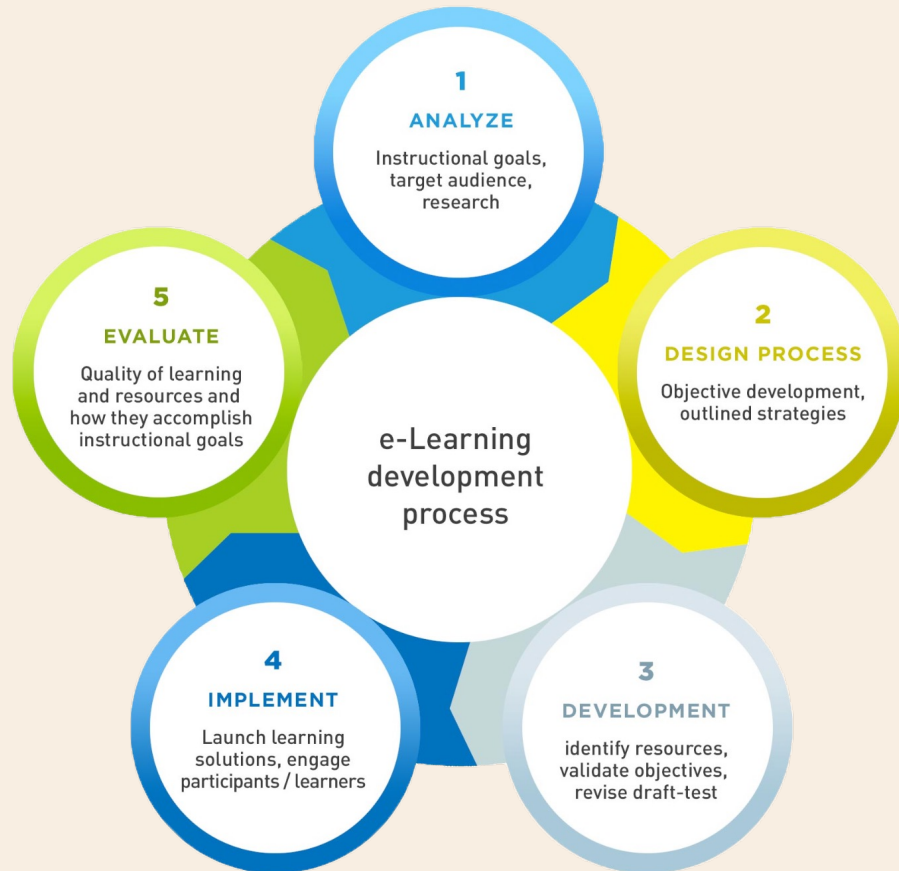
e-Learning development process

1
ANALYZE
Instructional goals, target audience, research

2
DESIGN PROCESS
Objective development, outlined strategies

3
DEVELOPMENT
identify resources, validate objectives, revise draft-test

4
IMPLEMENT
Launch learning solutions, engage participants / learners

5
EVALUATE
Quality of learning and resources and how they accomplish instructional goals